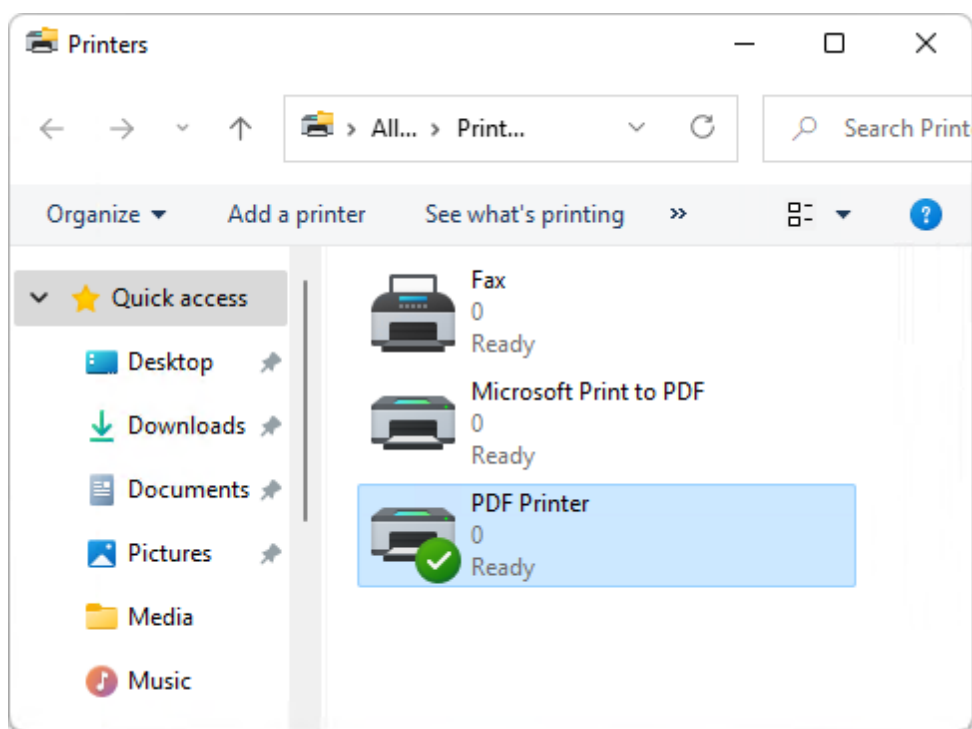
Printers

> All... > Print...

Search Print

Organize ▾ Add a printer See what's printing »

Quick access

Desktop

Downloads

Documents

Pictures

Media

Music

Fax
0
Ready

Microsoft Print to PDF
0
Ready

PDF Printer
0
Ready